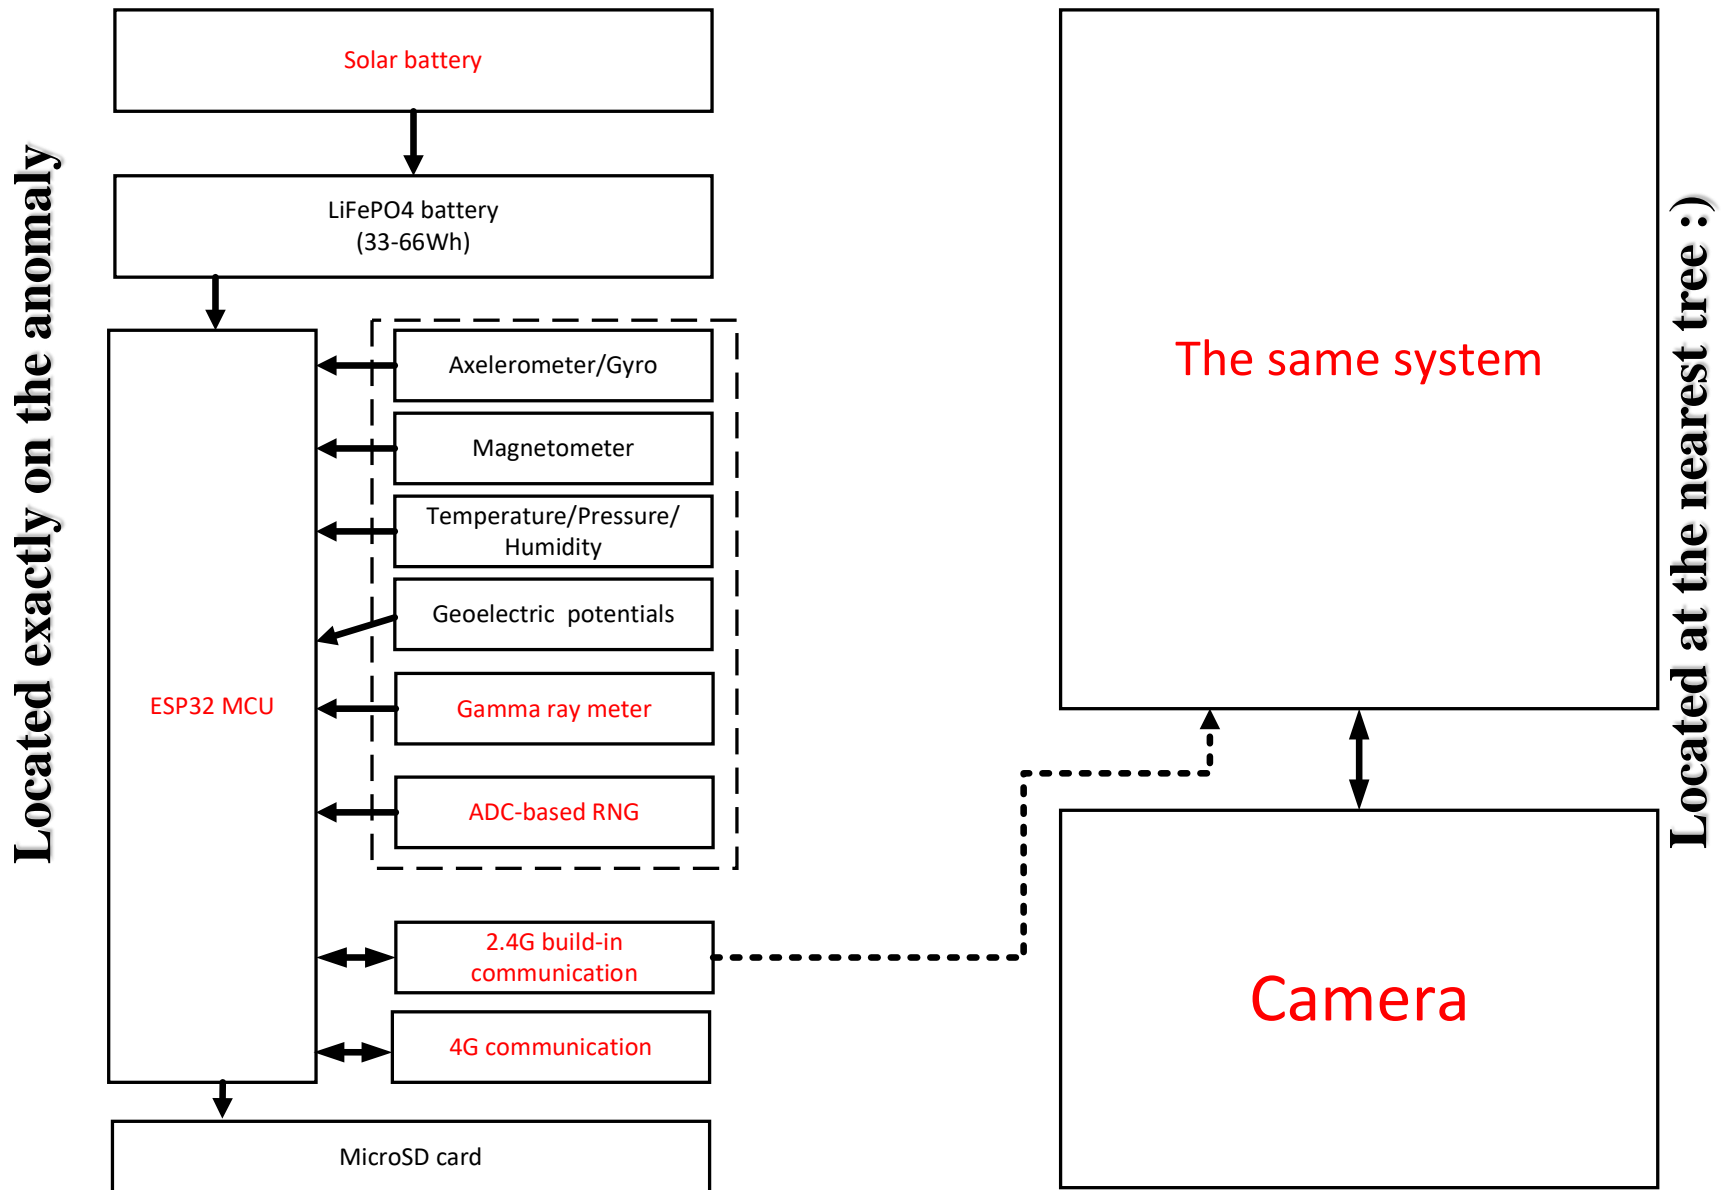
Located exactly on the anomaly

Solar battery

LiFePO4 battery
(33-66Wh)

ESP32 MCU

Axelerometer/Gyro

Magnetometer

Temperature/Pressure/
Humidity

Geoelectric potentials

Gamma ray meter

ADC-based RNG

2.4G build-in
communication

4G communication

MicroSD card

The same system

Camera

Located at the nearest tree : )